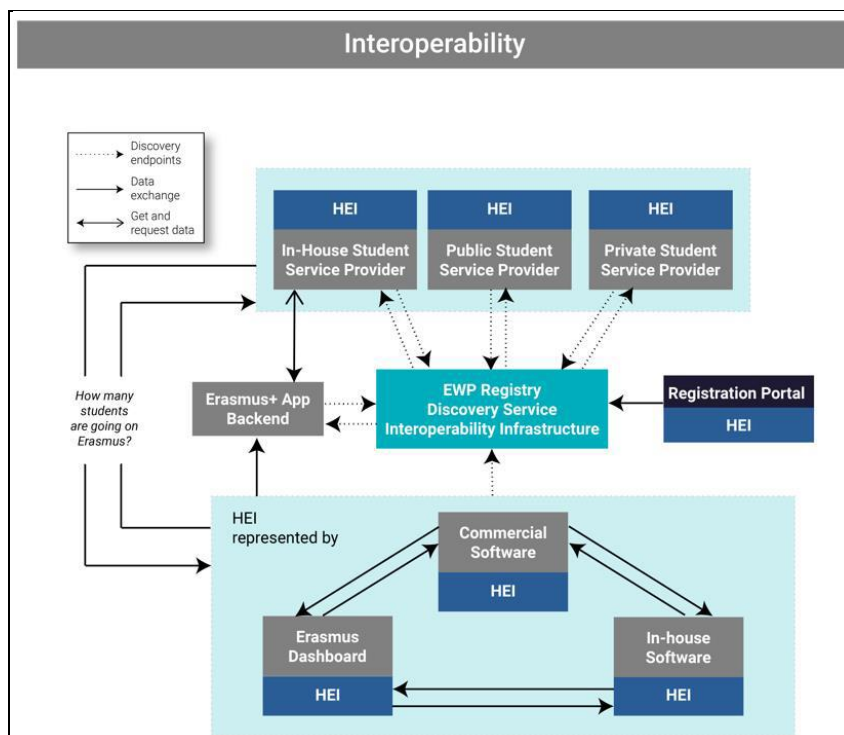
Interoperability

Discovery endpoints
Data exchange
Get and request data

HEI
In-House Student Service Provider

HEI
Public Student Service Provider

HEI
Private Student Service Provider

How many students are going on Erasmus?

Erasmus+ App Backend

EWP Registry
Discovery Service
Interoperability Infrastructure

Registration Portal
HEI

HEI
represented by

Commercial Software
HEI

Erasmus Dashboard
HEI

In-house Software
HEI